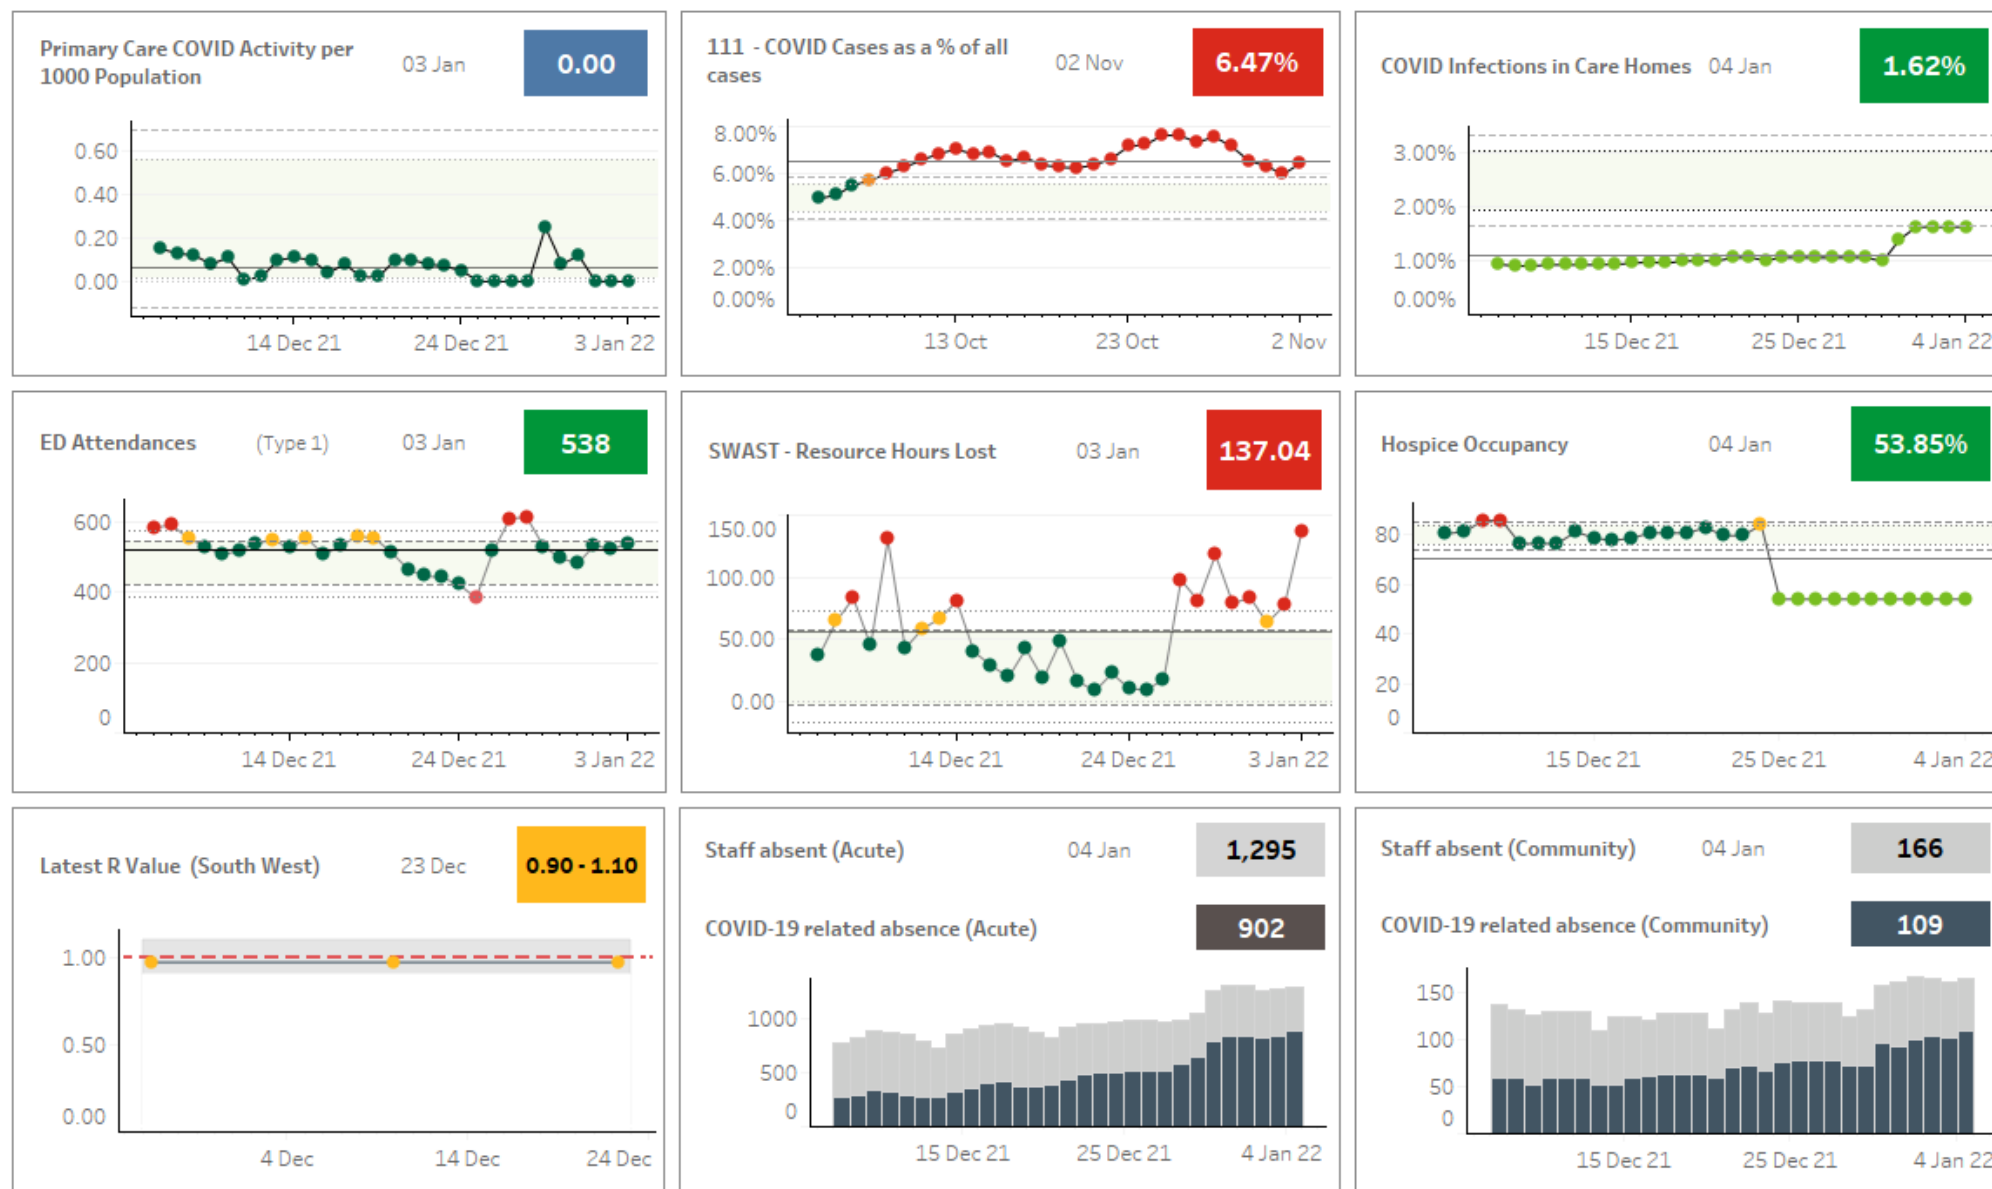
Primary Care COVID Activity per 1000 Population 03 Jan 0.00

0.60
0.40
0.20
0.00
14 Dec 21
24 Dec 21
3 Jan 22

111 - COVID Cases as a % of all cases 02 Nov 6.47%

8.00%
6.00%
4.00%
2.00%
0.00%
13 Oct
23 Oct
2 Nov

COVID Infections in Care Homes 04 Jan 1.62%

3.00%
2.00%
1.00%
0.00%
15 Dec 21
25 Dec 21
4 Jan 22

ED Attendances (Type 1) 03 Jan 538

600
400
200
0
14 Dec 21
24 Dec 21
3 Jan 22

SWAST - Resource Hours Lost 03 Jan 137.04

150.00
100.00
50.00
0.00
14 Dec 21
24 Dec 21
3 Jan 22

Hospice Occupancy 04 Jan 53.85%

80
60
40
20
0
15 Dec 21
25 Dec 21
4 Jan 22

Latest R Value (South West) 23 Dec 0.90 - 1.10

1.00
0.50
0.00
4 Dec
14 Dec
24 Dec

Staff absent (Acute) 04 Jan 1,295

COVID-19 related absence (Acute) 902

1000
500
0
15 Dec 21
25 Dec 21
4 Jan 22

Staff absent (Community) 04 Jan 166

COVID-19 related absence (Community) 109

150
100
50
0
15 Dec 21
25 Dec 21
4 Jan 22